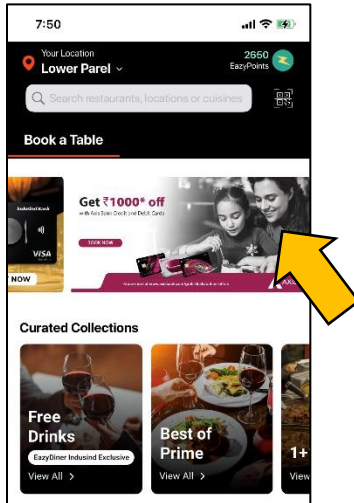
7:50

Your Location
Lower Parel

2650
EazyPoints

Search restaurants, locations or cuisines

Book a Table

IndusInd Bank
VISA
NOW

Get ₹1000* off
with Axis Bank Credit and Debit Cards

BOOK NOW

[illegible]

AXIS

Curated Collections

Free Drinks
EazyDiner Indusind Exclusive
View All >

Best of Prime
View All >

1+
View